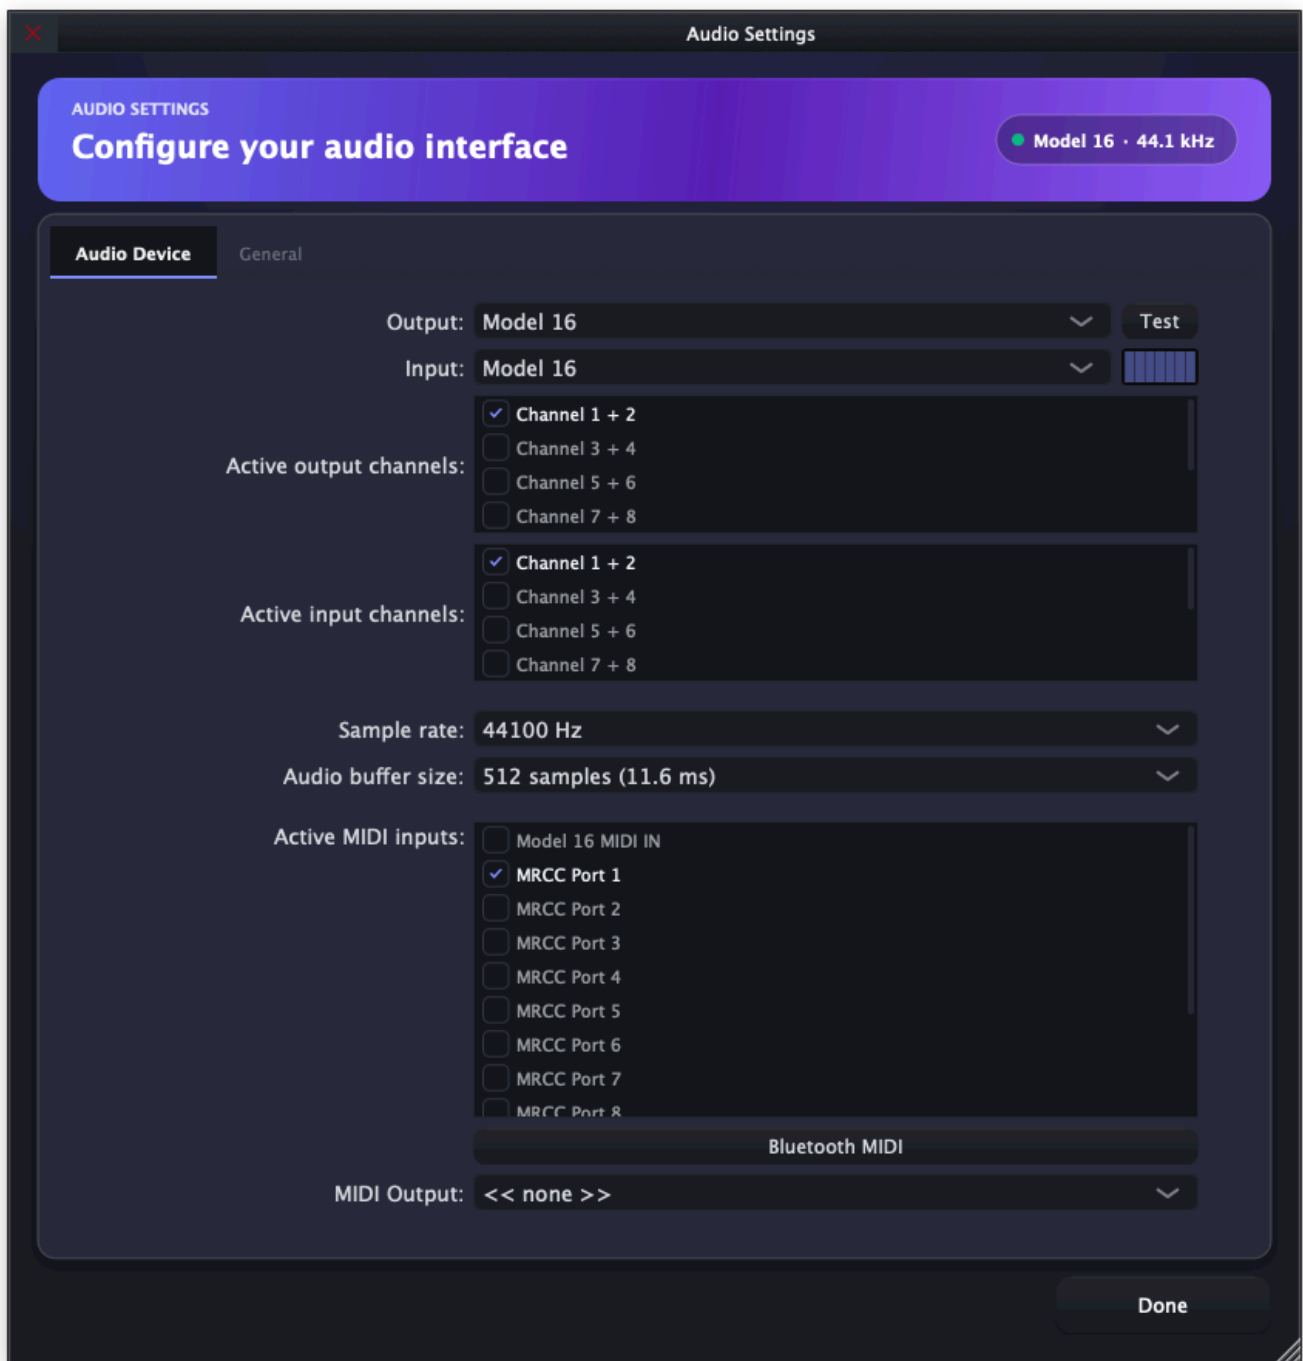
Audio Settings

AUDIO SETTINGS
Configure your audio interface

Model 16 · 44.1 kHz

Audio Device
General

Output: Model 16
Test
Input: Model 16

Active output channels:
Channel 1 + 2
Channel 3 + 4
Channel 5 + 6
Channel 7 + 8

Active input channels:
Channel 1 + 2
Channel 3 + 4
Channel 5 + 6
Channel 7 + 8

Sample rate: 44100 Hz
Audio buffer size: 512 samples (11.6 ms)

Active MIDI inputs:
Model 16 MIDI IN
MRCC Port 1
MRCC Port 2
MRCC Port 3
MRCC Port 4
MRCC Port 5
MRCC Port 6
MRCC Port 7
MRCC Port 8

Bluetooth MIDI

MIDI Output: << none >>

Done